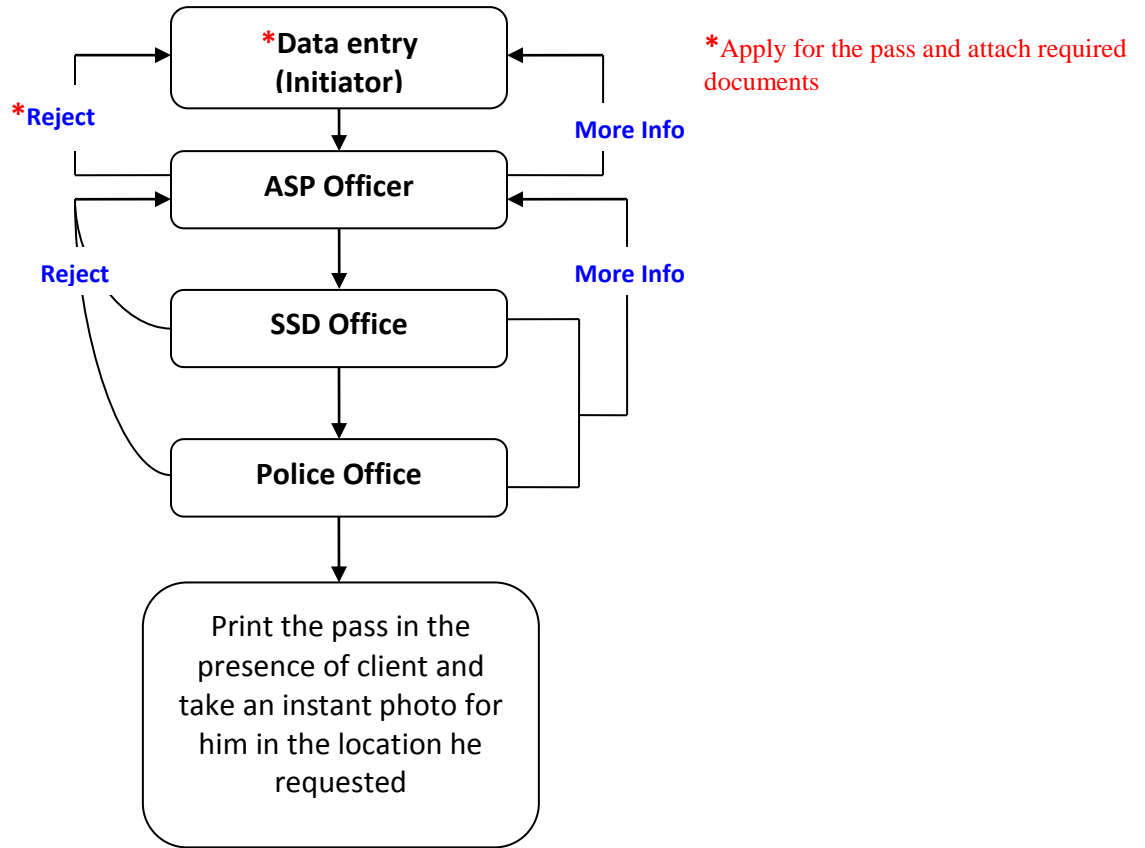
*Data entry (Initiator)

*Apply for the pass and attach required documents

*Reject

More Info

ASP Officer

Reject

More Info

SSD Office

Police Office

Print the pass in the presence of client and take an instant photo for him in the location he requested